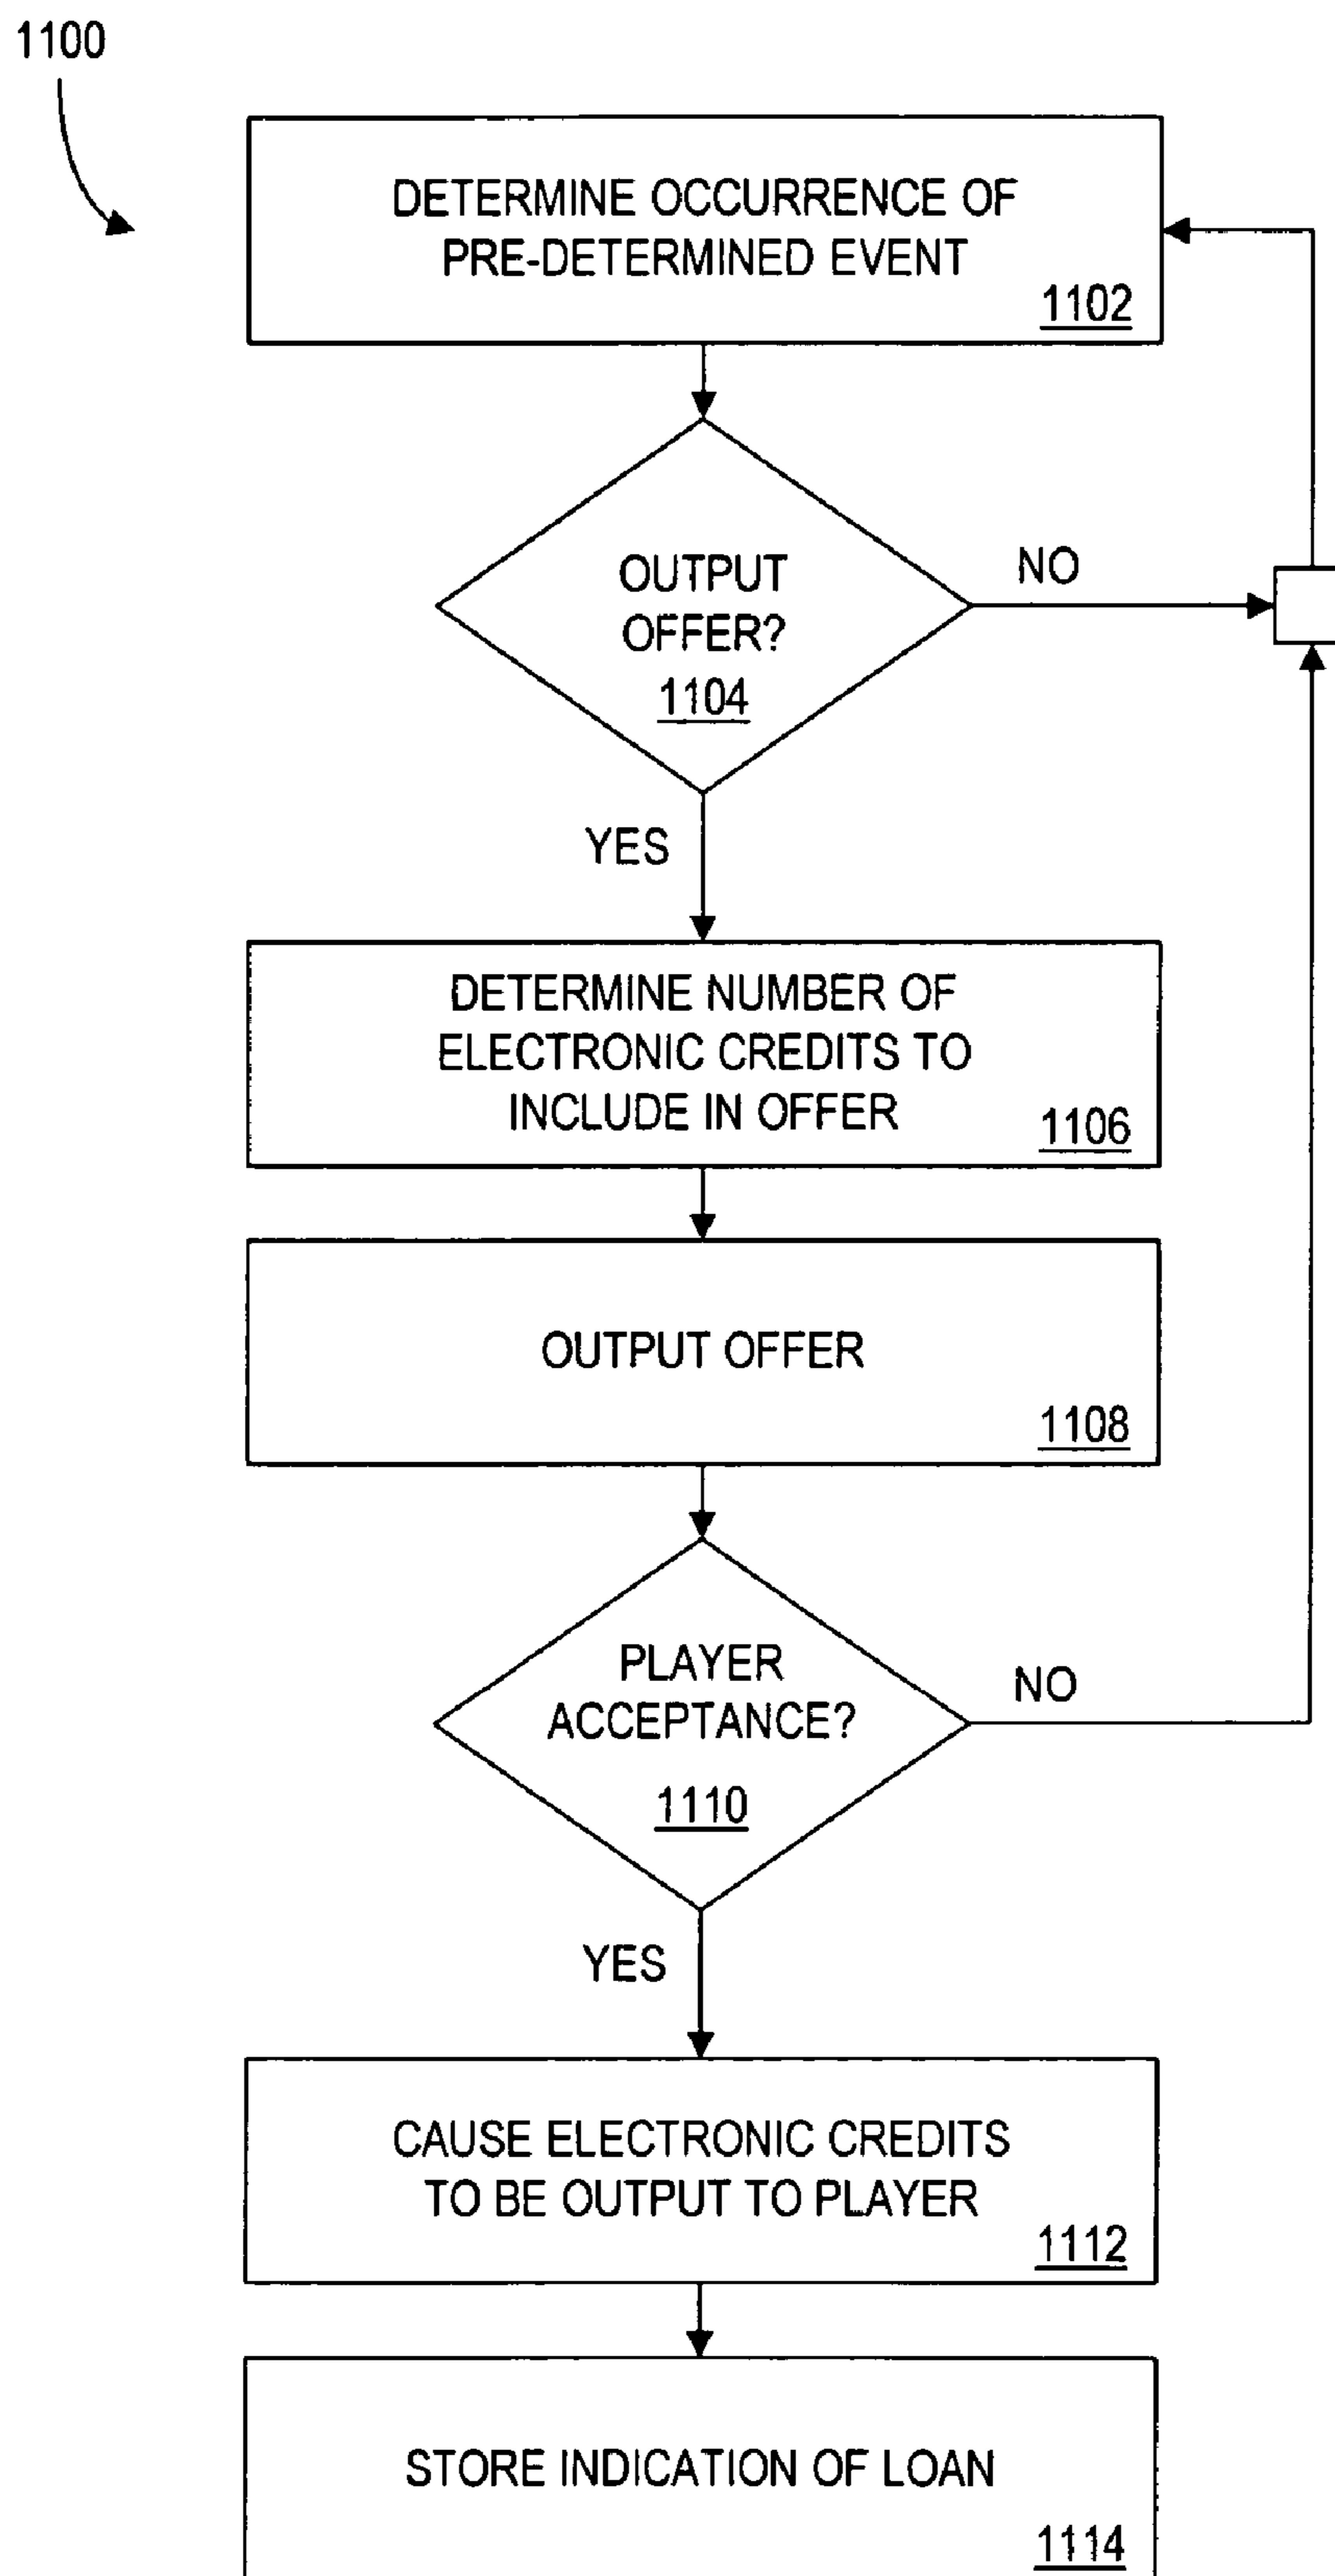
1100

DETERMINE OCCURRENCE OF PRE-DETERMINED EVENT
1102

OUTPUT OFFER?
1104

NO

YES

DETERMINE NUMBER OF ELECTRONIC CREDITS TO INCLUDE IN OFFER
1106

OUTPUT OFFER
1108

PLAYER ACCEPTANCE?
1110

NO

YES

CAUSE ELECTRONIC CREDITS TO BE OUTPUT TO PLAYER
1112

STORE INDICATION OF LOAN
1114